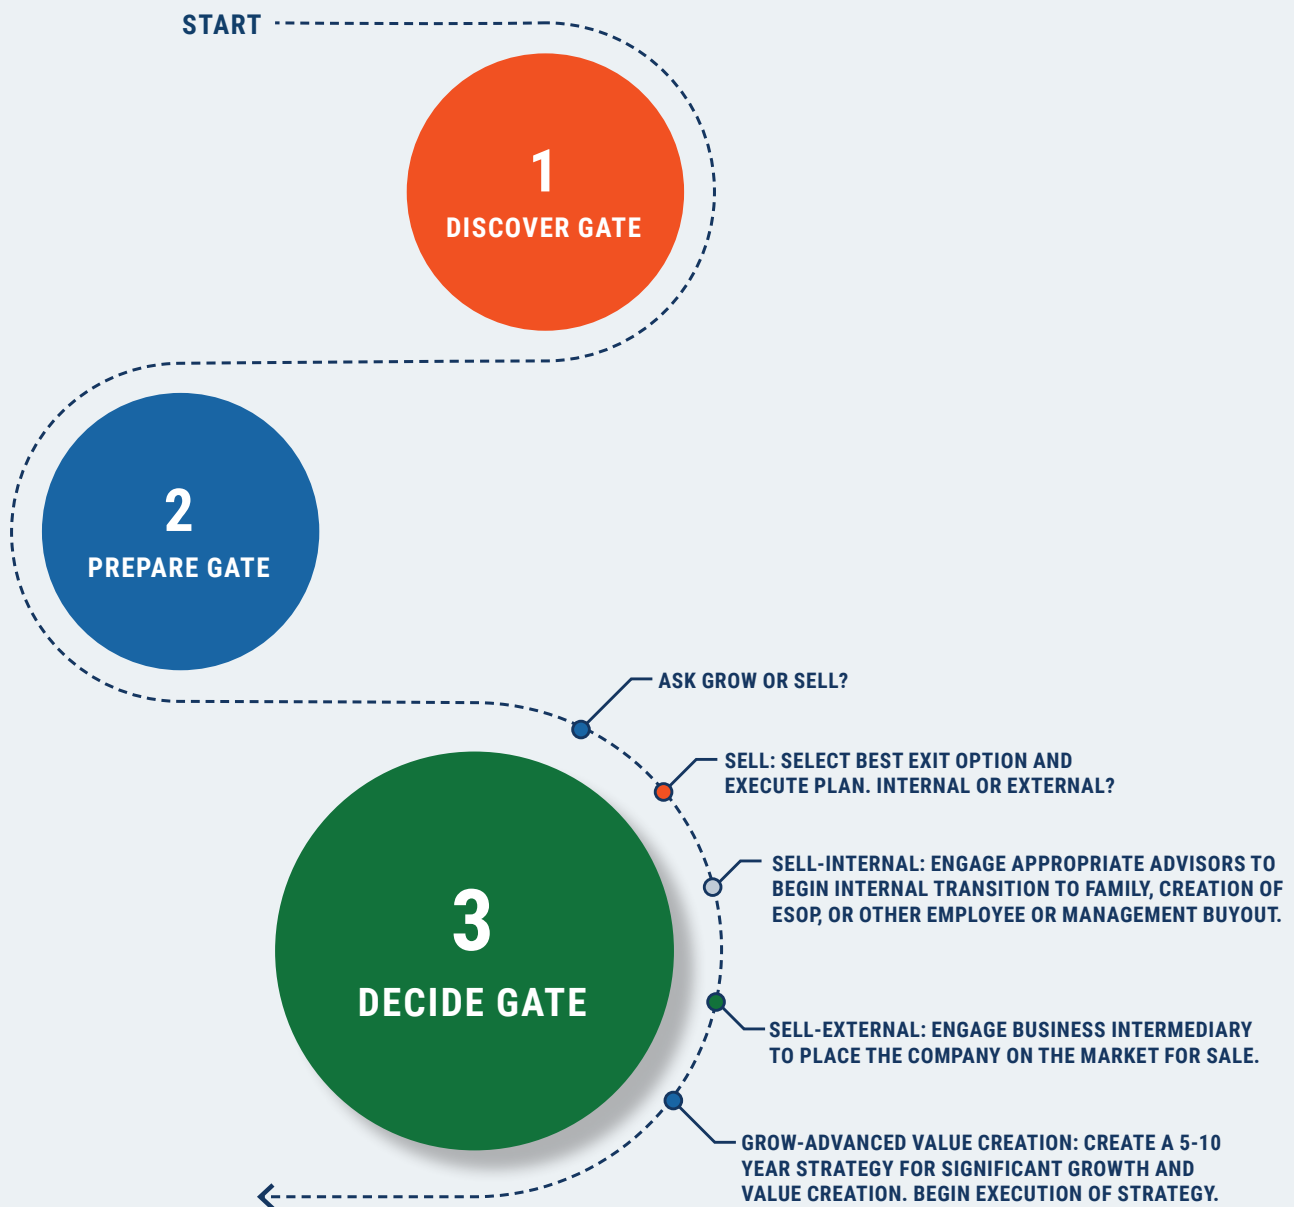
START

1
DISCOVER GATE

2
PREPARE GATE

3
DECIDE GATE

ASK GROW OR SELL?

SELL: SELECT BEST EXIT OPTION AND EXECUTE PLAN. INTERNAL OR EXTERNAL?

SELL-INTERNAL: ENGAGE APPROPRIATE ADVISORS TO BEGIN INTERNAL TRANSITION TO FAMILY, CREATION OF ESOP, OR OTHER EMPLOYEE OR MANAGEMENT BUYOUT.

SELL-EXTERNAL: ENGAGE BUSINESS INTERMEDIARY TO PLACE THE COMPANY ON THE MARKET FOR SALE.

GROW-ADVANCED VALUE CREATION: CREATE A 5-10 YEAR STRATEGY FOR SIGNIFICANT GROWTH AND VALUE CREATION. BEGIN EXECUTION OF STRATEGY.